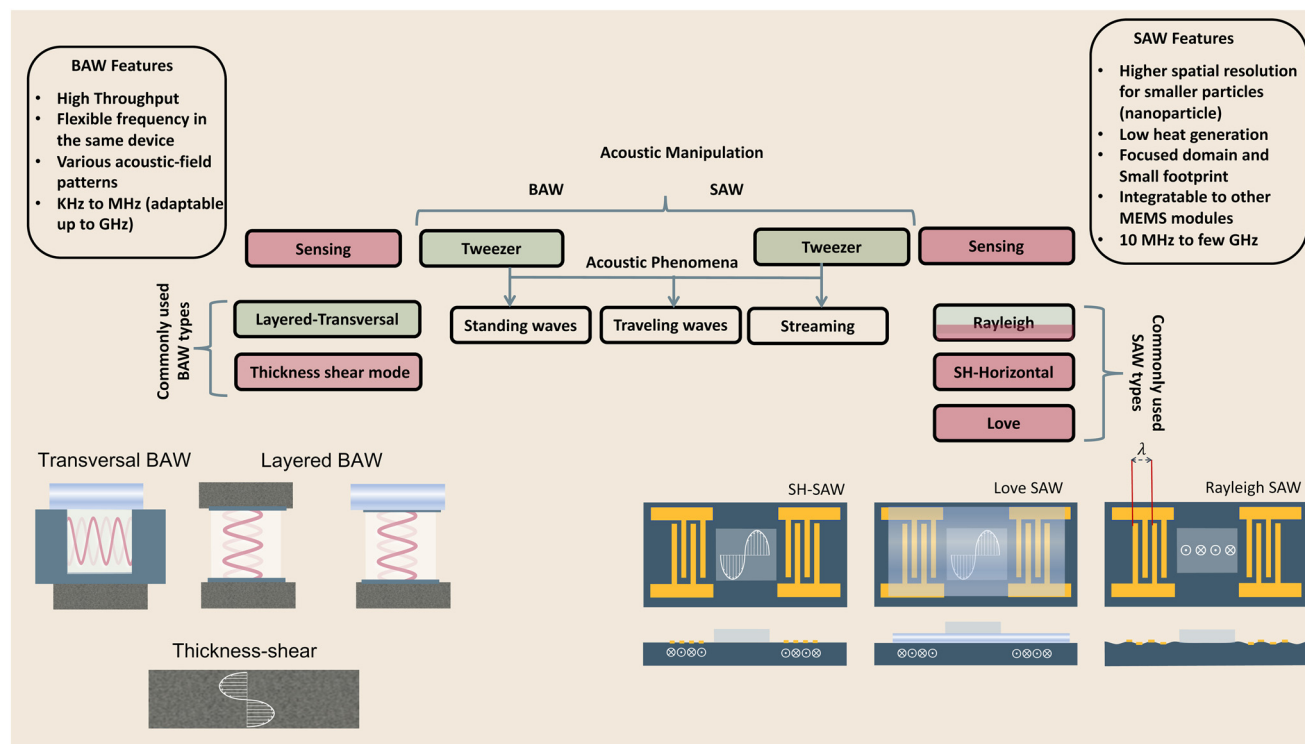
BAW Features

- High Throughput
- Flexible frequency in the same device
- Various acoustic-field patterns
- KHz to MHz (adaptable up to GHz)

SAW Features

- Higher spatial resolution for smaller particles (nanoparticle)
- Low heat generation
- Focused domain and Small footprint
- Integratable to other MEMS modules
- 10 MHz to few GHz

Acoustic Manipulation

BAW

SAW

Sensing

Tweezer

Tweezer

Sensing

Acoustic Phenomena

Commonly used BAW types

Layered-Transversal

Thickness shear mode

Standing waves

Traveling waves

Streaming

Rayleigh

SH-Horizontal

Love

Commonly used SAW types

Transversal BAW

Layered BAW

$\lambda$

SH-SAW

Love SAW

Rayleigh SAW

Thickness-shear

$\otimes\odot\otimes\odot$ $\odot\otimes\odot\otimes$ $\otimes\odot\otimes\odot$ $\odot\otimes\odot\otimes$ $\odot\otimes\odot\otimes$